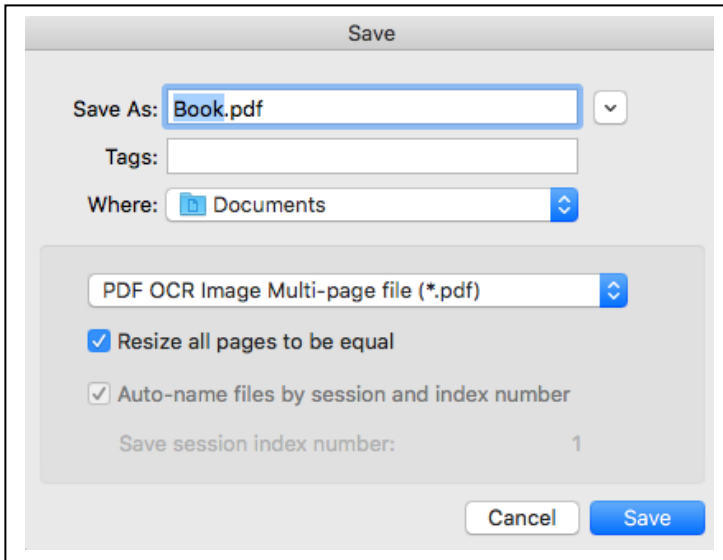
Save

Save As: Book.pdf

Tags:

Where: Documents

PDF OCR Image Multi-page file (*.pdf)

Resize all pages to be equal

Auto-name files by session and index number

Save session index number: 1

Cancel

Save